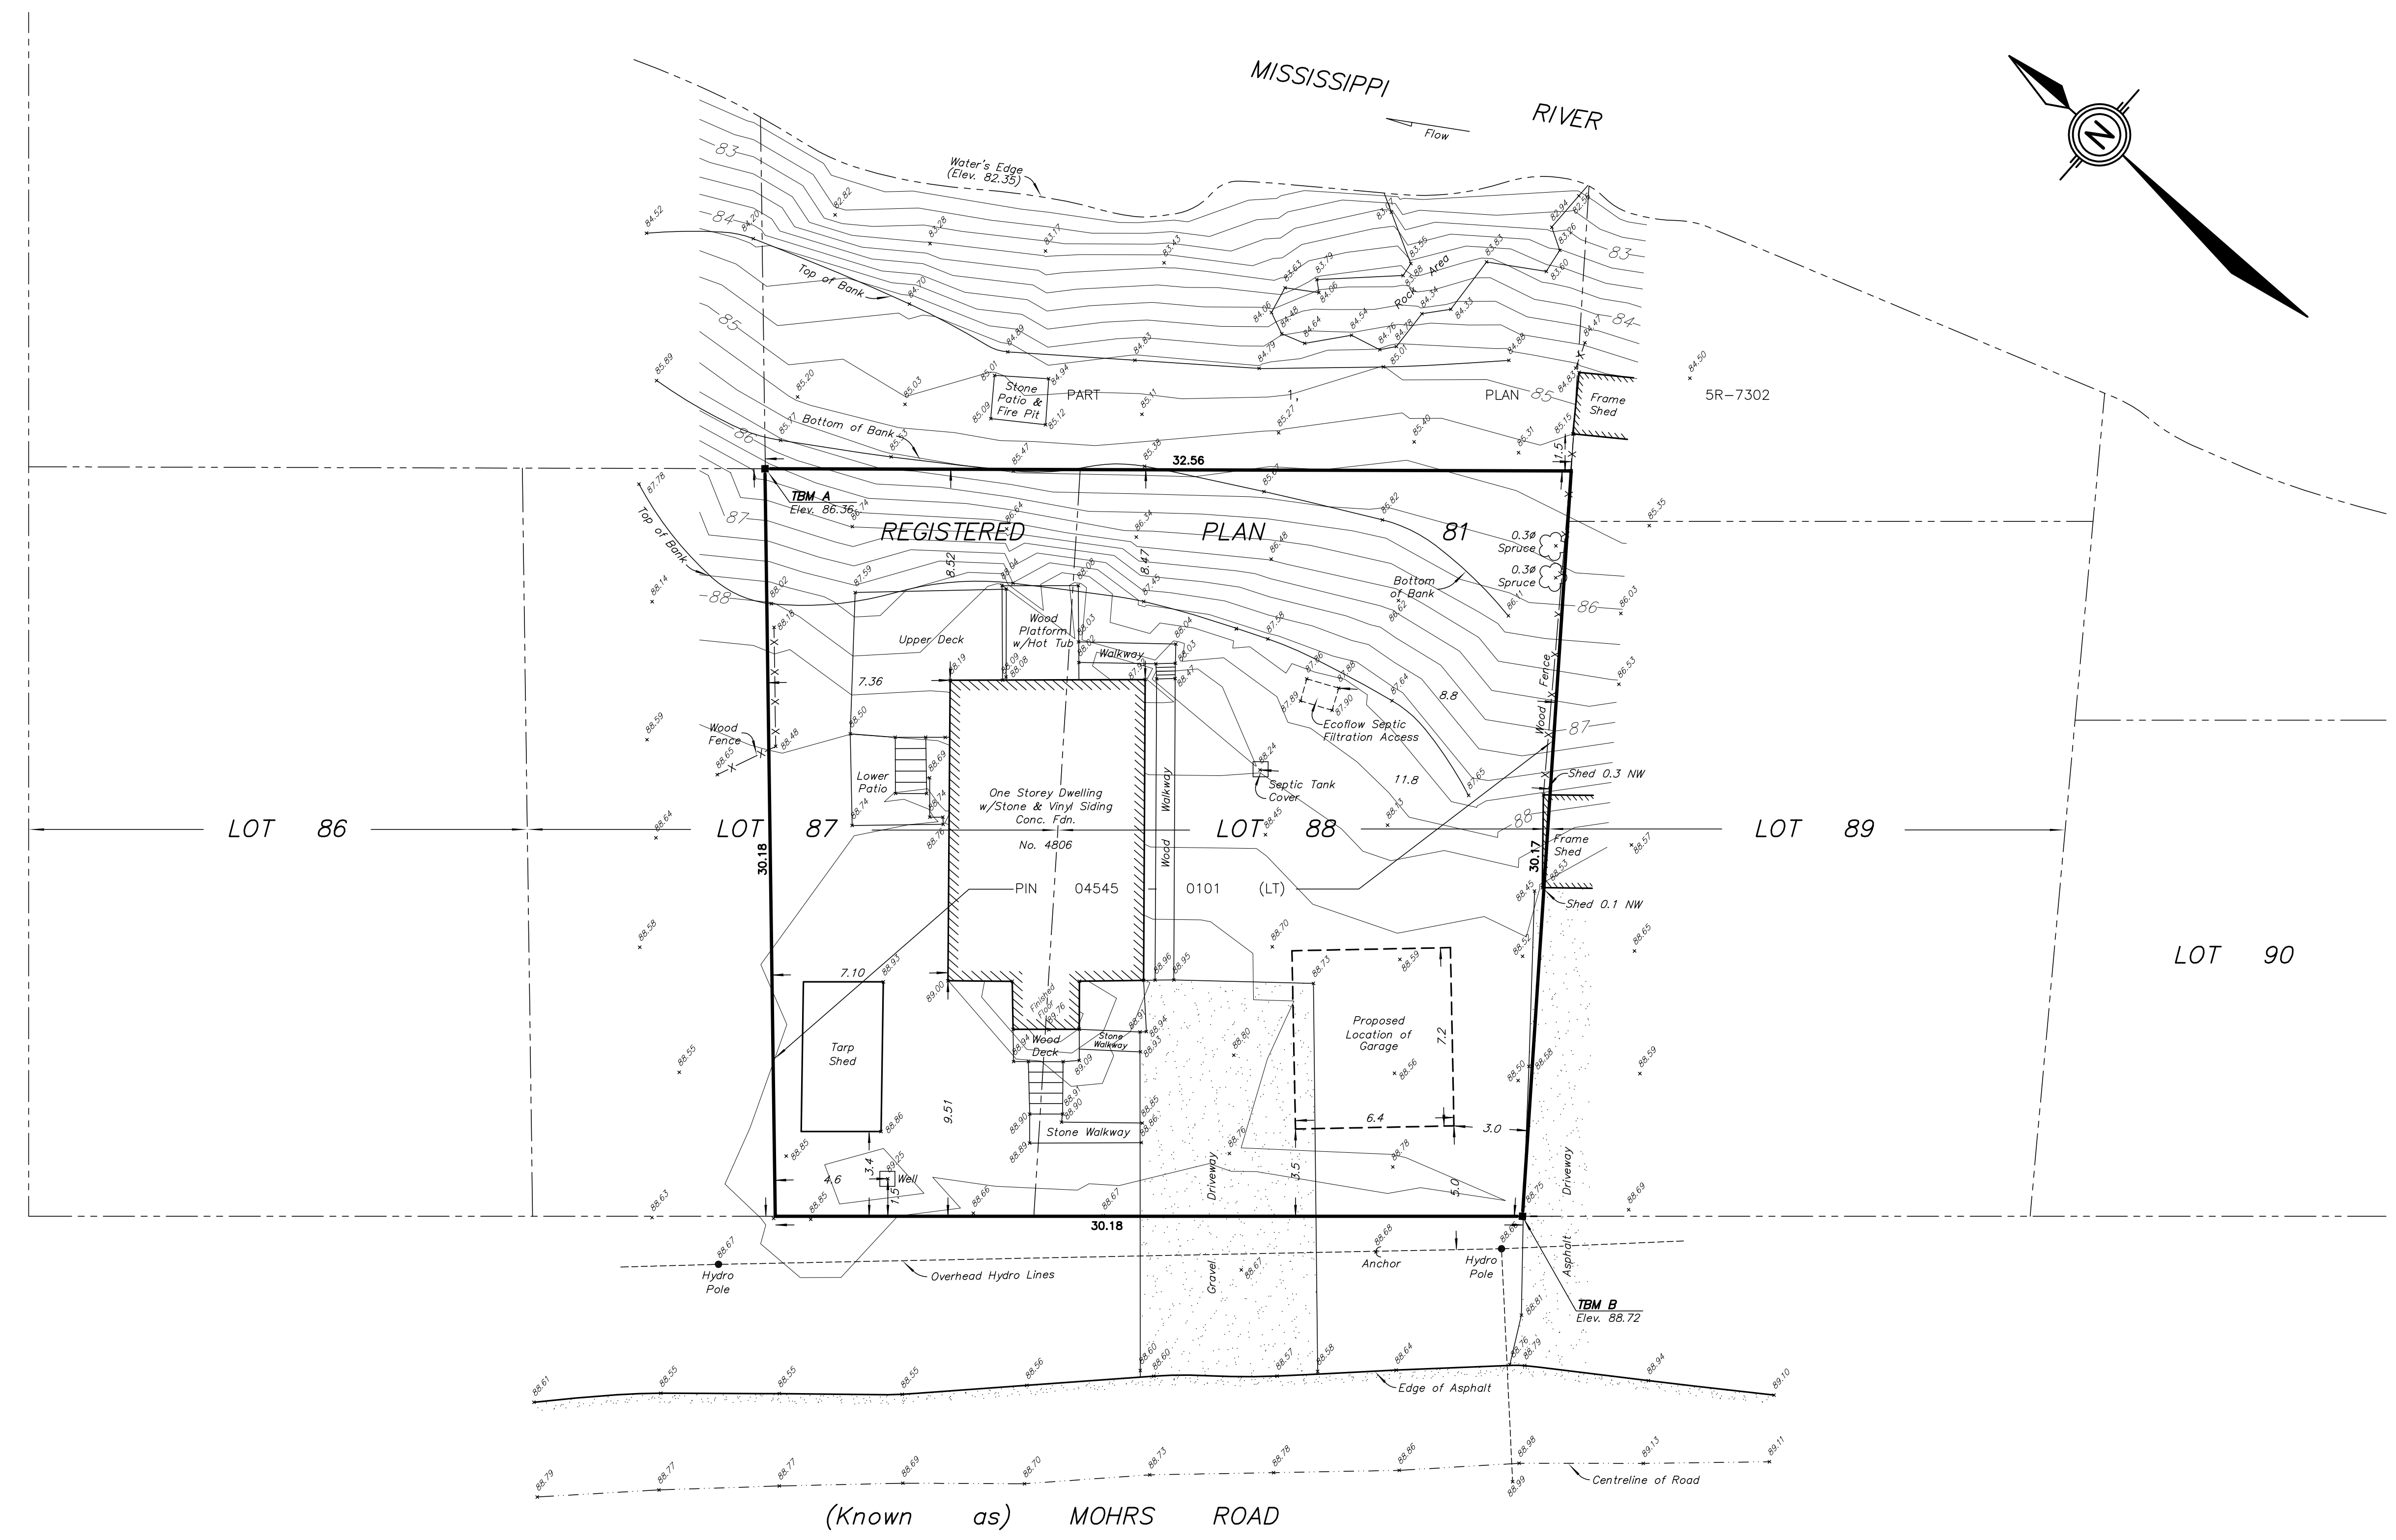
MISSISSIPPI RIVER

Flow

N

Water's Edge (Elev. 82.35)

83

84

85

86

87

88

Top of Bank

Rock Area

Stone Patio & Fire Pit

PART PLAN 85

5R-7302

Frame Shed

Bottom of Bank

32.56

TBM A Elev. 86.36

REGISTERED PLAN 81

0.3ø Spruce

0.3ø Spruce

Bottom of Bank

Top of Bank

8.52

8.47

Upper Deck

Wood Platform w/Hot Tub

Walkway

Ecoflow Septic Filtration Access

8.8

7.36

Wood Fence

Wood Fence

Lower Patio

One Storey Dwelling w/Stone & Vinyl Siding Conc. Fdn.

No. 4806

Walkway

Wood

Septic Tank Cover

11.8

Shed 0.3 NW

Frame Shed

Shed 0.1 NW

LOT 86

LOT 87

LOT 88

LOT 89

LOT 90

30.18

30.17

PIN 04545 — 0101 (LT)

7.10

Tarp Shed

9.51

Finished Floor 89.76

Wood Deck

Stone Walkway

Stone Walkway

Proposed Location of Garage

7.2

6.4

3.0

3.5

5.0

4.6

3.4

1.5

Well

Driveway

Driveway

30.18

Hydro Pole

Overhead Hydro Lines

Gravel

Anchor

Hydro Pole

Asphalt

TBM B Elev. 88.72

Edge of Asphalt

Centreline of Road

(Known as) MOHRS ROAD